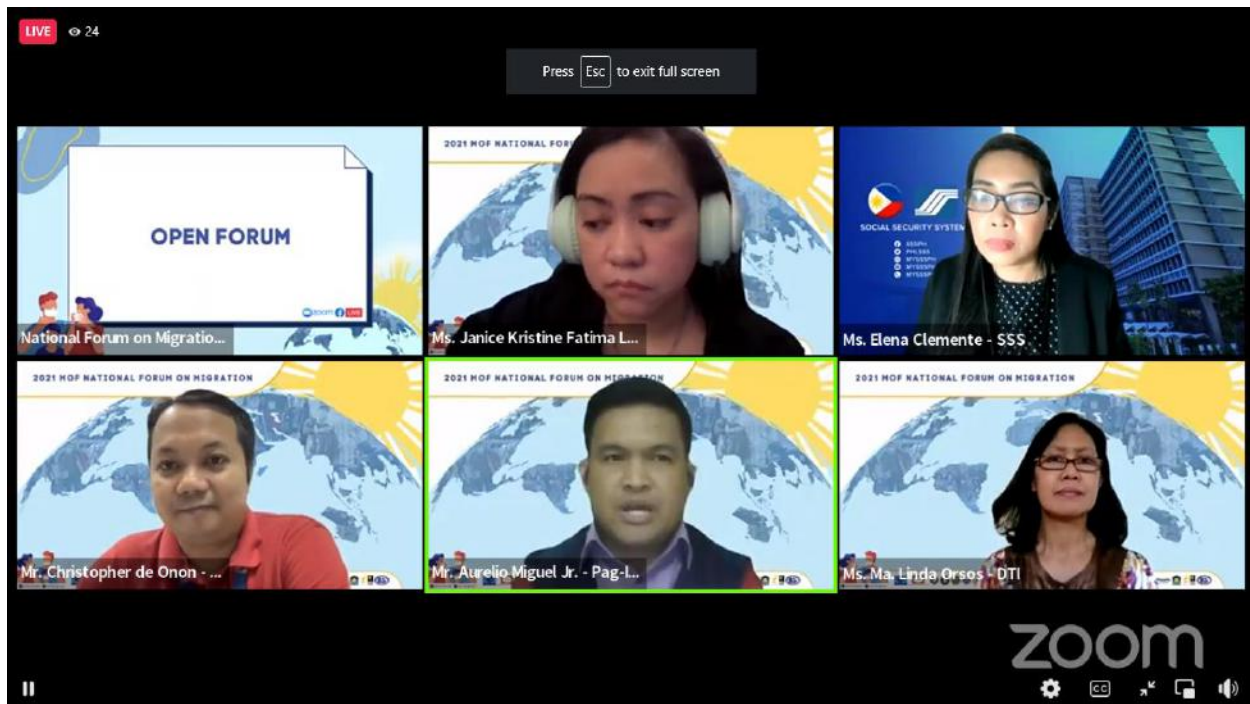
LIVE 24

Press Esc to exit full screen

OPEN FORUM

National Forum on Migratio...

2021 MOF NATIONAL FOR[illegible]

Ms. Janice Kristine Fatima L...

SOCIAL SECURITY SYSTEM

Ms. Elena Clemente - SSS

2021 MOF NATIONAL FORUM ON MIGRATION

Mr. Christopher de Onon - ...

2021 MOF NATIONAL FORUM ON MIGRATION

Mr. Aurelio Miguel Jr. - Pag-I...

2021 MOF NATIONAL FORUM ON MIGRATION

Ms. Ma. Linda Orsos - DTI

zoom

CC